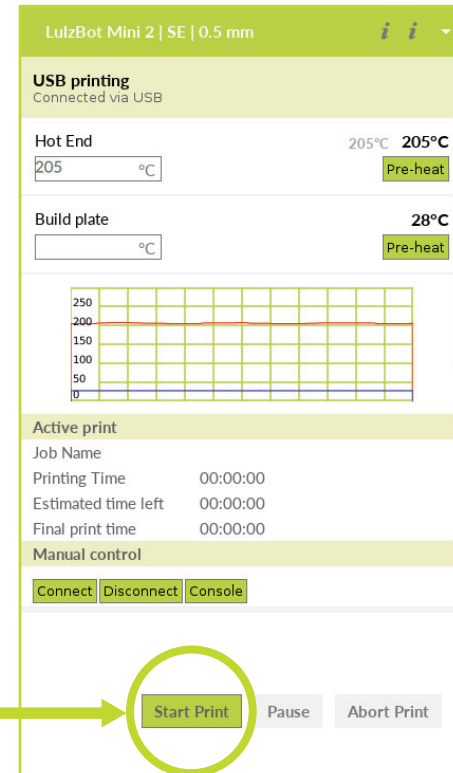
LulzBot Mini 2 | SE | 0.5 mm

USB printing
Connected via USB

Hot End
205 °C
205°C 205°C
Pre-heat

Build plate
°C
28°C
Pre-heat

250
200
150
100
50
0

Active print
Job Name
Printing Time 00:00:00
Estimated time left 00:00:00
Final print time 00:00:00

Manual control
Connect Disconnect Console

Start Print Pause Abort Print